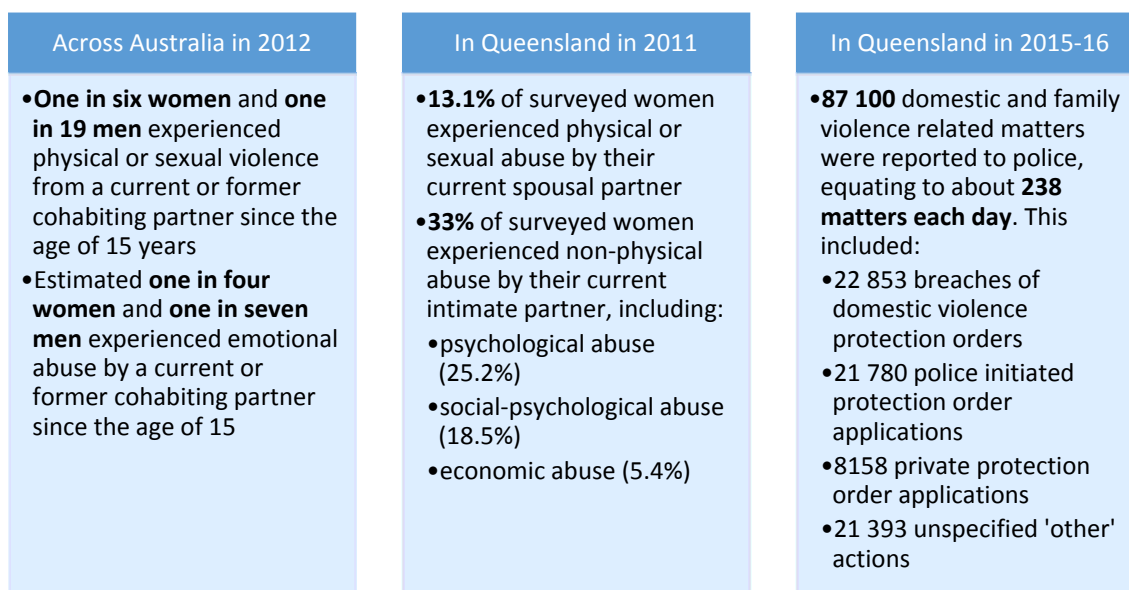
Across Australia in 2012

•One in six women and one in 19 men experienced physical or sexual violence from a current or former cohabiting partner since the age of 15 years
•Estimated one in four women and one in seven men experienced emotional abuse by a current or former cohabiting partner since the age of 15

In Queensland in 2011

•13.1% of surveyed women experienced physical or sexual abuse by their current spousal partner
•33% of surveyed women experienced non-physical abuse by their current intimate partner, including:
•psychological abuse (25.2%)
•social-psychological abuse (18.5%)
•economic abuse (5.4%)

In Queensland in 2015-16

•87 100 domestic and family violence related matters were reported to police, equating to about 238 matters each day. This included:
•22 853 breaches of domestic violence protection orders
•21 780 police initiated protection order applications
•8158 private protection order applications
•21 393 unspecified 'other' actions